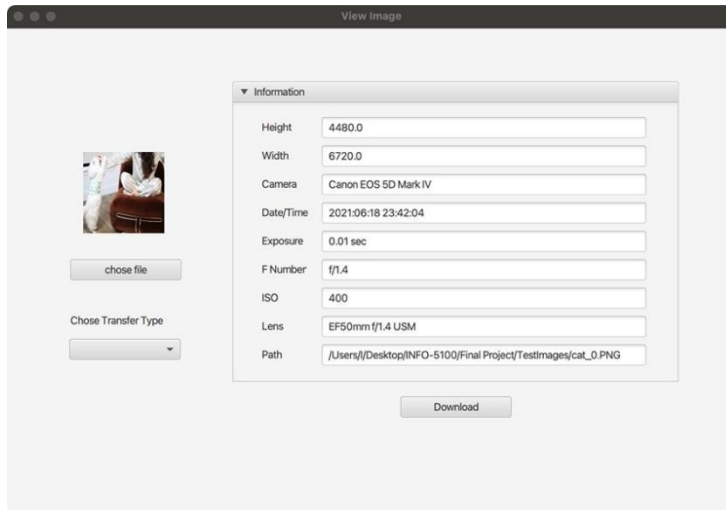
View Image

▼ Information

| Height | 4480.0 |
|---|---|
| Width | 6720.0 |
| Camera | Canon EOS 5D Mark IV |
| Date/Time | 2021:06:18 23:42:04 |
| Exposure | 0.01 sec |
| F Number | f/1.4 |
| ISO | 400 |
| Lens | EF50mm f/1.4 USM |
| Path | /Users/l/Desktop/INFO-5100/Final Project/TestImages/cat_0.PNG |

chose file

Chose Transfer Type

Download